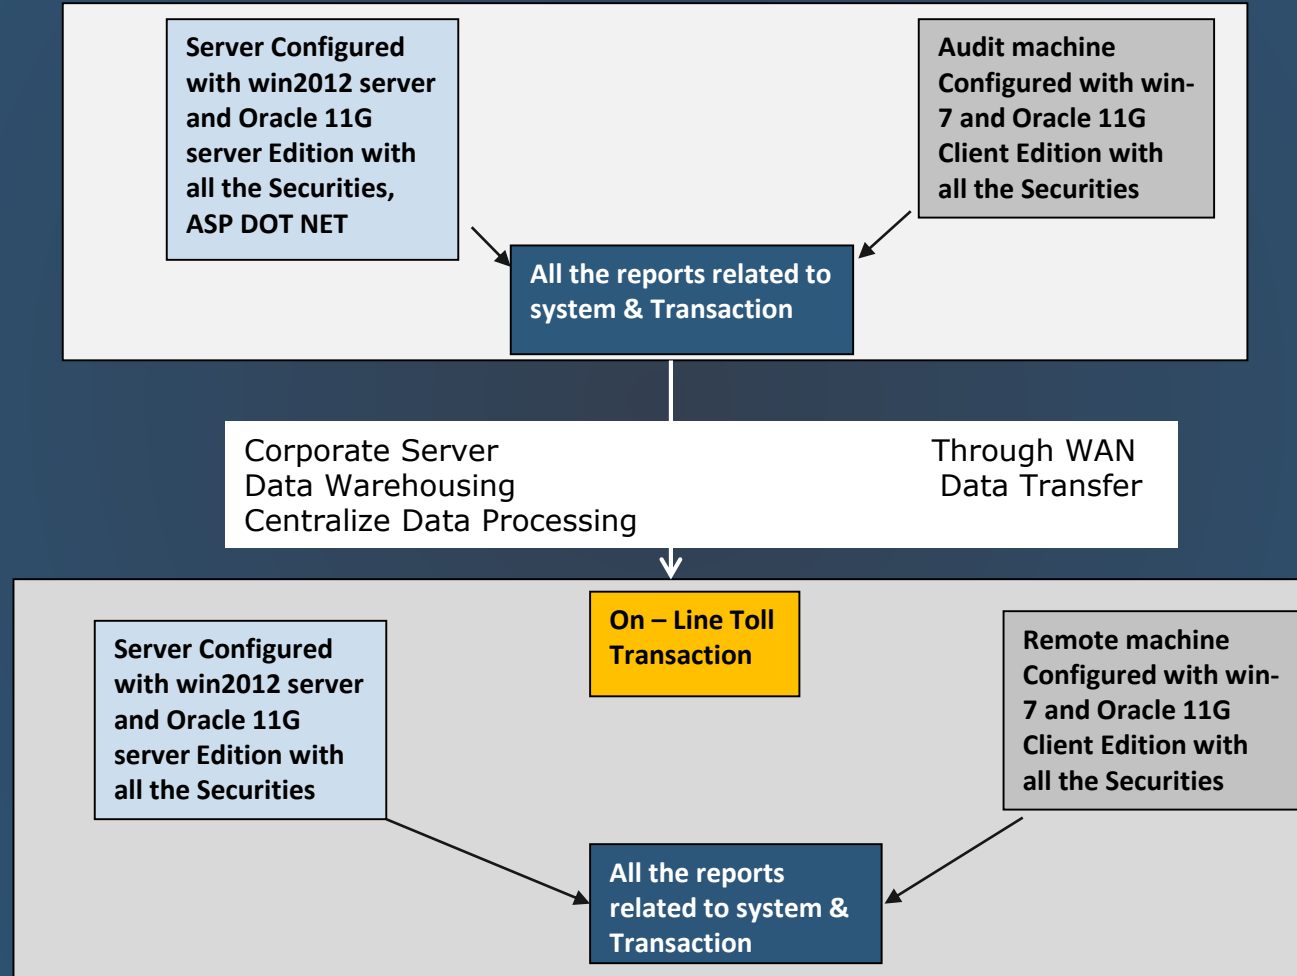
Server Configured with win2012 server and Oracle 11G server Edition with all the Securities, ASP DOT NET

Audit machine Configured with win-7 and Oracle 11G Client Edition with all the Securities

All the reports related to system & Transaction

Corporate Server
Data Warehousing
Centralize Data Processing

Through WAN
Data Transfer

On – Line Toll Transaction

Server Configured with win2012 server and Oracle 11G server Edition with all the Securities

Remote machine Configured with win-7 and Oracle 11G Client Edition with all the Securities

All the reports related to system & Transaction